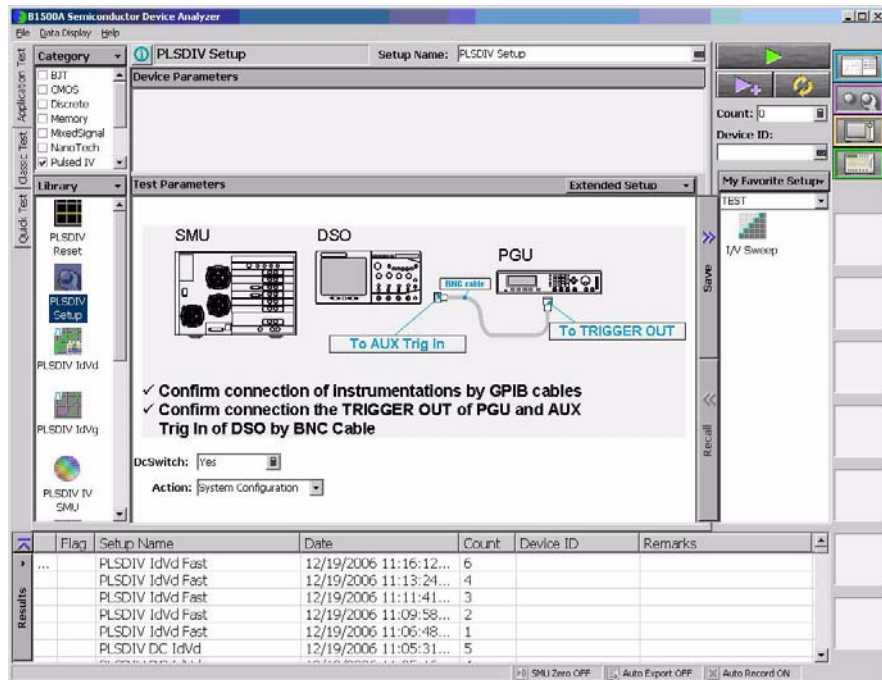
B1500A Semiconductor Device Analyzer

File Data Display Help

Application Test Classic Test Quick Test

Category
BJT
CMOS
Discrete
Memory
MixedSignal
NanoTech
Pulsed IV

PLSDIV Setup

Setup Name: PLSDIV Setup

Device Parameters

Count: 0

Device ID:

Library

PLSDIV Reset

PLSDIV Setup

PLSDIV IdVd

PLSDIV IdVg

PLSDIV IV SMU

Test Parameters

Extended Setup

My Favorite Setup

TEST

I/V Sweep

Save

Recall

SMU

DSO

PGU

BNC cable

To AUX Trig In

To TRIGGER OUT

✓ Confirm connection of instrumentations by GPIB cables
✓ Confirm connection the TRIGGER OUT of PGU and AUX Trig In of DSO by BNC Cable

DcSwitch: Yes

Action: System Configuration

Results

| Flag | Setup Name | Date | Count | Device ID | Remarks |
|---|---|---|---|---|---|
| ... | PLSDIV IdVd Fast | 12/19/2006 11:16:12... | 6 | | |
| | PLSDIV IdVd Fast | 12/19/2006 11:13:24... | 4 | | |
| | PLSDIV IdVd Fast | 12/19/2006 11:11:41... | 3 | | |
| | PLSDIV IdVd Fast | 12/19/2006 11:09:58... | 2 | | |
| | PLSDIV IdVd Fast | 12/19/2006 11:06:48... | 1 | | |
| | PLSDIV DC IdVd | 12/19/2006 11:05:31... | 5 | | |

SMU Zero OFF Auto Export OFF Auto Record ON